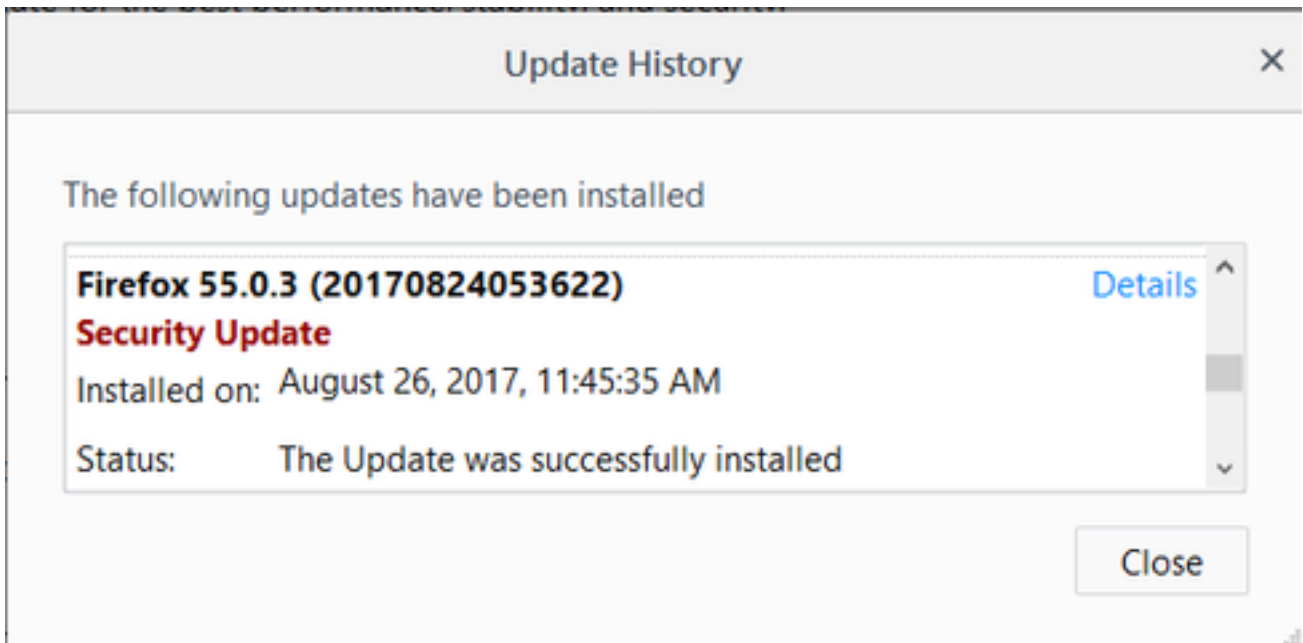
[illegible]

Update History

×

The following updates have been installed

Firefox 55.0.3 (20170824053622)
Details
Security Update
Installed on: August 26, 2017, 11:45:35 AM
Status: The Update was successfully installed

Close